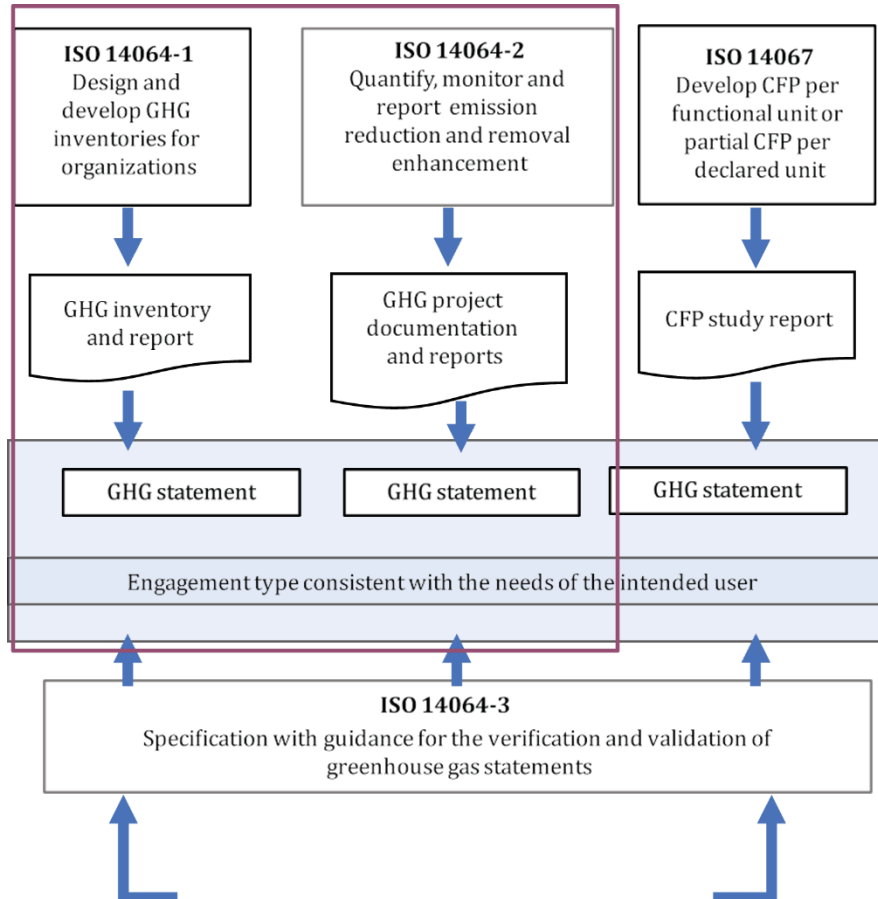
**ISO 14064-1**
Design and develop GHG inventories for organizations

**ISO 14064-2**
Quantify, monitor and report emission reduction and removal enhancement

**ISO 14067**
Develop CFP per functional unit or partial CFP per declared unit

GHG inventory and report

GHG project documentation and reports

CFP study report

GHG statement

GHG statement

GHG statement

Engagement type consistent with the needs of the intended user

**ISO 14064-3**
Specification with guidance for the verification and validation of greenhouse gas statements